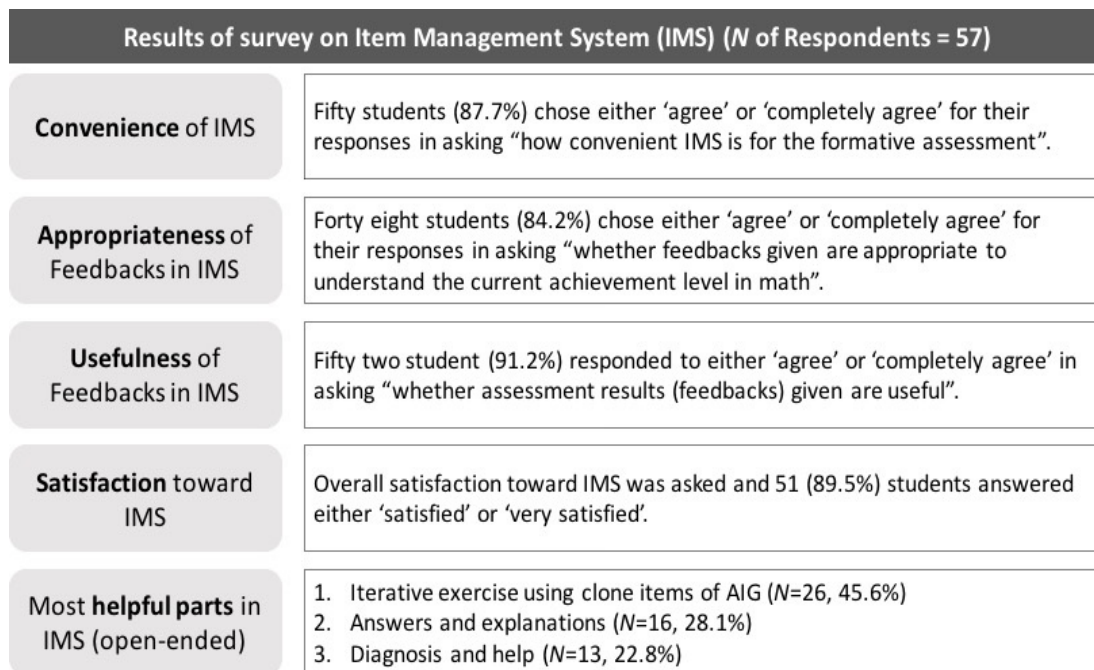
Results of survey on Item Management System (IMS) (*N* of Respondents = 57)

| | |
|---|---|
| **Convenience** of IMS | Fifty students (87.7%) chose either 'agree' or 'completely agree' for their responses in asking "how convenient IMS is for the formative assessment". |
| **Appropriateness** of Feedbacks in IMS | Forty eight students (84.2%) chose either 'agree' or 'completely agree' for their responses in asking "whether feedbacks given are appropriate to understand the current achievement level in math". |
| **Usefulness** of Feedbacks in IMS | Fifty two student (91.2%) responded to either 'agree' or 'completely agree' in asking "whether assessment results (feedbacks) given are useful". |
| **Satisfaction** toward IMS | Overall satisfaction toward IMS was asked and 51 (89.5%) students answered either 'satisfied' or 'very satisfied'. |
| Most **helpful parts** in IMS (open-ended) | 1. Iterative exercise using clone items of AIG (*N*=26, 45.6%) 2. Answers and explanations (*N*=16, 28.1%) 3. Diagnosis and help (*N*=13, 22.8%) |